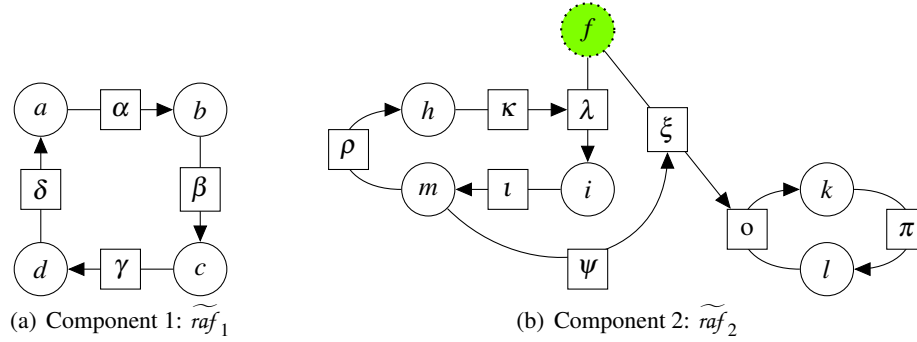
$a$
$\alpha$
$b$
$\delta$
$\beta$
$d$
$\gamma$
$c$

(a) Component 1: $\widetilde{raf}_1$

$f$
$h$
$\kappa$
$\lambda$
$\rho$
$\xi$
$m$
$\iota$
$i$
$k$
o
$\pi$
$\psi$
$l$

(b) Component 2: $\widetilde{raf}_2$